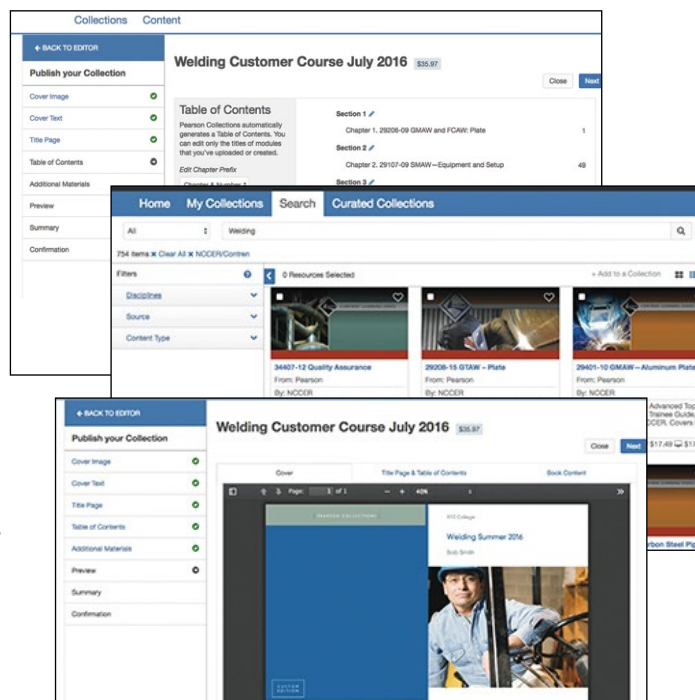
Collections Content

← BACK TO EDITOR

Publish your Collection

Cover Image

Cover Text

Title Page

Table of Contents

Additional Materials

Preview

Summary

Confirmation

Welcoming Customer Course July 2016 $35.97

Close Next

Table of Contents

Pearson Collections automatically generates a Table of Contents. You can edit only the titles of modules that you've uploaded or created.

Edit Chapter Prefix

Chapter & Number 1

Section 1

Chapter 1. 29206-09 GMAW and FCAW: Plate 1

Section 2

Chapter 2. 29107-09 SMAW—Equipment and Setup 49

Section 3

Home My Collections Search Curated Collections

All Welding

754 items × Clear All × NCCER/Contren

Filters

Disciplines

Source

Content Type

0 Resources Selected

+ Add to a Collection

34407-12 Quality Assurance

From: Pearson

By: NCCER

29208-15 GTAW – Plate

From: Pearson

By: NCCER

29401-10 GMAW—Aluminum Plate

From: Pearson

By: NCCER

Advanced Top Trainee Guide, NCCER, Covers

$17.49

rbon Steel Pip

← BACK TO EDITOR

Publish your Collection

Cover Image

Cover Text

Title Page

Table of Contents

Additional Materials

Preview

Summary

Confirmation

Welding Customer Course July 2016 $35.97

Close Next

Cover

Title Page & Table of Contents

Book Content

Page: 1 of 1

40%

PEARSON COLLECTIONS

XYZ College

Welding Summer 2016

Bob Smith

CUSTOM EDITION